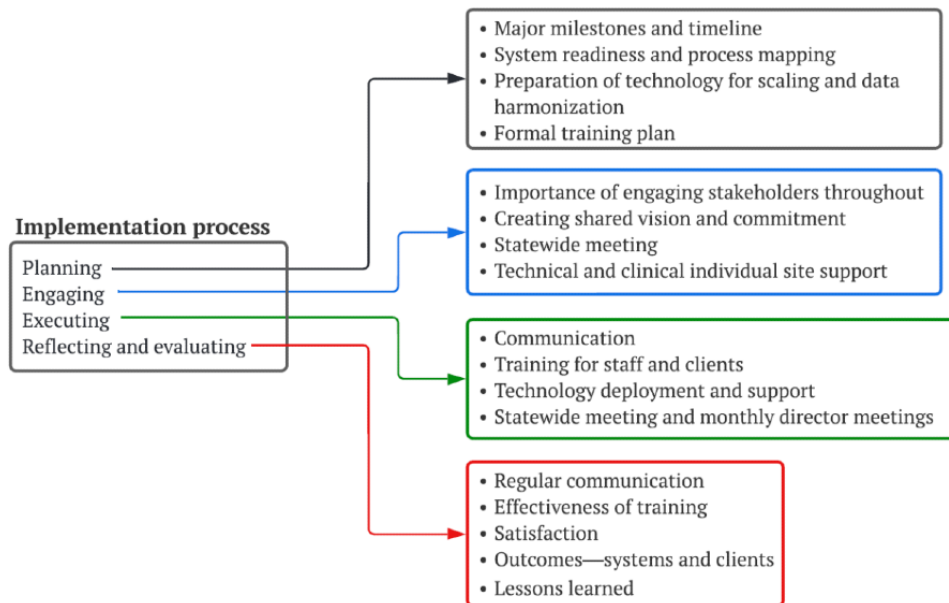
Implementation process

Planning
Engaging
Executing
Reflecting and evaluating

• Major milestones and timeline
• System readiness and process mapping
• Preparation of technology for scaling and data harmonization
• Formal training plan

• Importance of engaging stakeholders throughout
• Creating shared vision and commitment
• Statewide meeting
• Technical and clinical individual site support

• Communication
• Training for staff and clients
• Technology deployment and support
• Statewide meeting and monthly director meetings

• Regular communication
• Effectiveness of training
• Satisfaction
• Outcomes—systems and clients
• Lessons learned